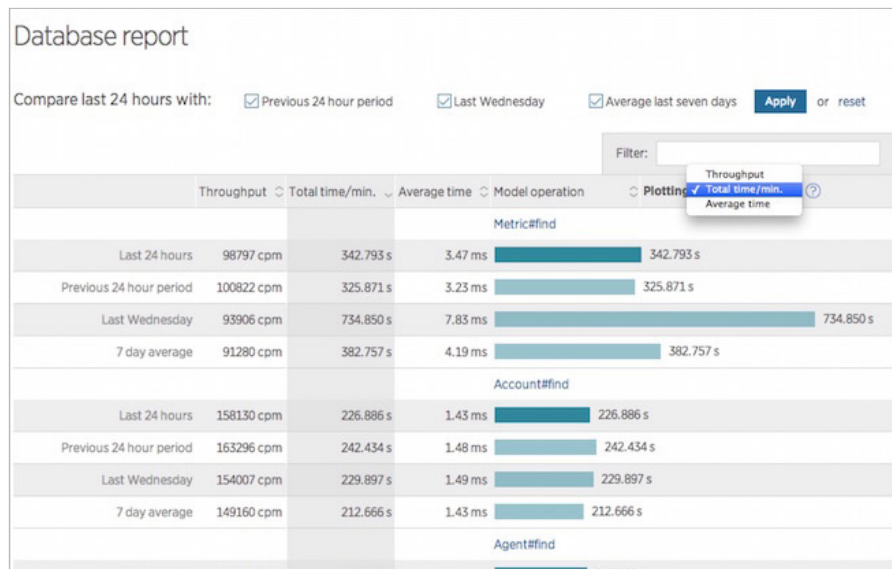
Database report

Compare last 24 hours with: Previous 24 hour period Last Wednesday Average last seven days Apply or reset

Filter:

Throughput
✓ Total time/min.
Average time

| | Throughput | Total time/min. | Average time | Model operation | Plotting |
|---|---|---|---|---|---|
| | | | | Metric#find | |
| Last 24 hours | 98797 cpm | 342.793 s | 3.47 ms | 342.793 s | |
| Previous 24 hour period | 100822 cpm | 325.871 s | 3.23 ms | 325.871 s | |
| Last Wednesday | 93906 cpm | 734.850 s | 7.83 ms | 734.850 s | |
| 7 day average | 91280 cpm | 382.757 s | 4.19 ms | 382.757 s | |
| | | | | Account#find | |
| Last 24 hours | 158130 cpm | 226.886 s | 1.43 ms | 226.886 s | |
| Previous 24 hour period | 163296 cpm | 242.434 s | 1.48 ms | 242.434 s | |
| Last Wednesday | 154007 cpm | 229.897 s | 1.49 ms | 229.897 s | |
| 7 day average | 149160 cpm | 212.666 s | 1.43 ms | 212.666 s | |
| | | | | Agent#find | |